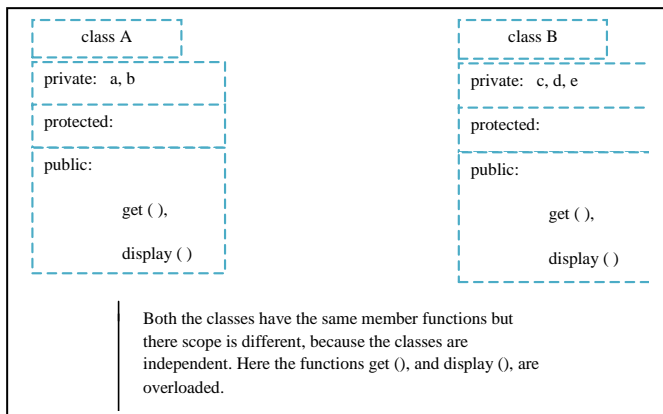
class A

private: a, b

protected:

public:

get ( ),

display ( )

class B

private: c, d, e

protected:

public:

get ( ),

display ( )

Both the classes have the same member functions but there scope is different, because the classes are independent. Here the functions get (), and display (), are overloaded.